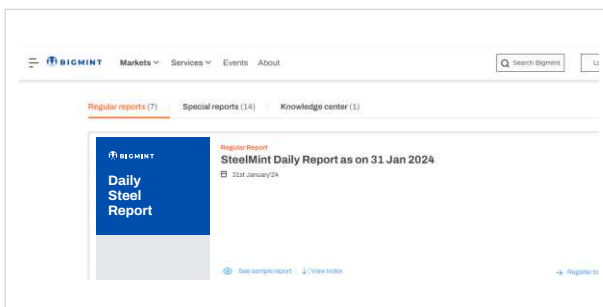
BIGMINT Markets Services Events About Search Bigmint Lo

Regular reports (7) Special reports (14) Knowledge center (1)

BIGMINT
Daily Steel Report

Regular Report
SteelMint Daily Report as on 31 Jan 2024
31st January'24

See sample report | View index

Register to